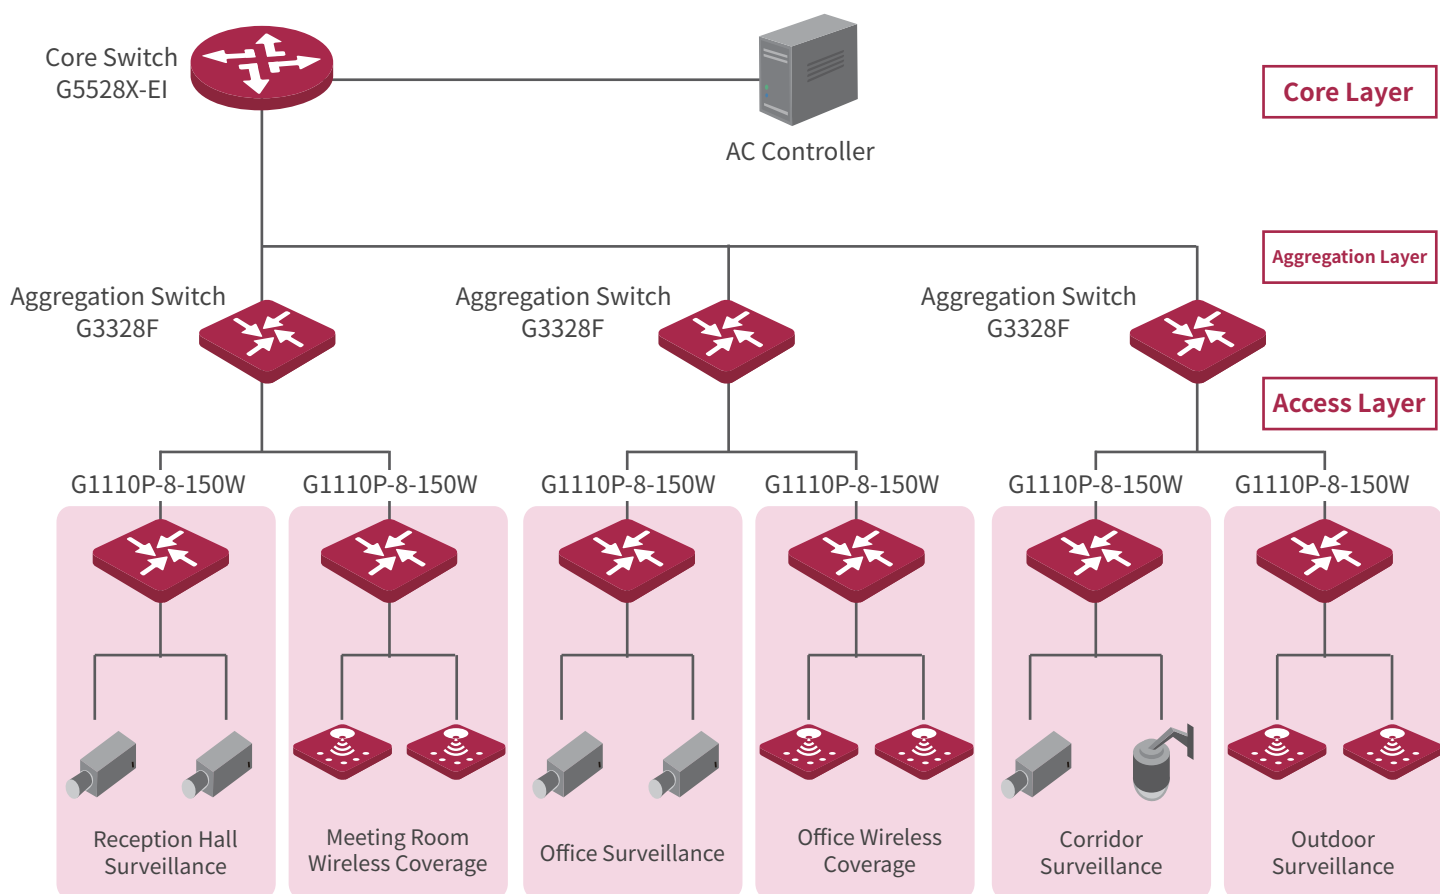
Core Switch
G5528X-EI

AC Controller

Core Layer

Aggregation Layer

Aggregation Switch
G3328F

Aggregation Switch
G3328F

Aggregation Switch
G3328F

Access Layer

G1110P-8-150W

G1110P-8-150W

G1110P-8-150W

G1110P-8-150W

G1110P-8-150W

G1110P-8-150W

Reception Hall
Surveillance

Meeting Room
Wireless Coverage

Office Surveillance

Office Wireless
Coverage

Corridor
Surveillance

Outdoor
Surveillance